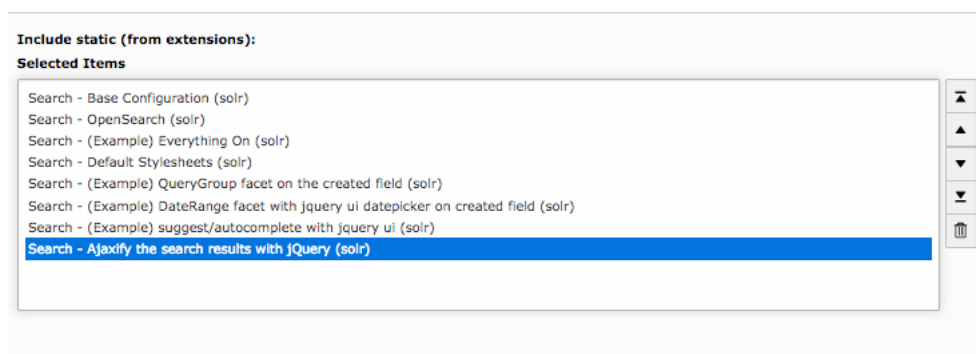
Include static (from extensions):
Selected Items

Search - Base Configuration (solr)
Search - OpenSearch (solr)
Search - (Example) Everything On (solr)
Search - Default Stylesheets (solr)
Search - (Example) QueryGroup facet on the created field (solr)
Search - (Example) DateRange facet with jquery ui datepicker on created field (solr)
Search - (Example) suggest/autocomplete with jquery ui (solr)
Search - Ajaxify the search results with jQuery (solr)